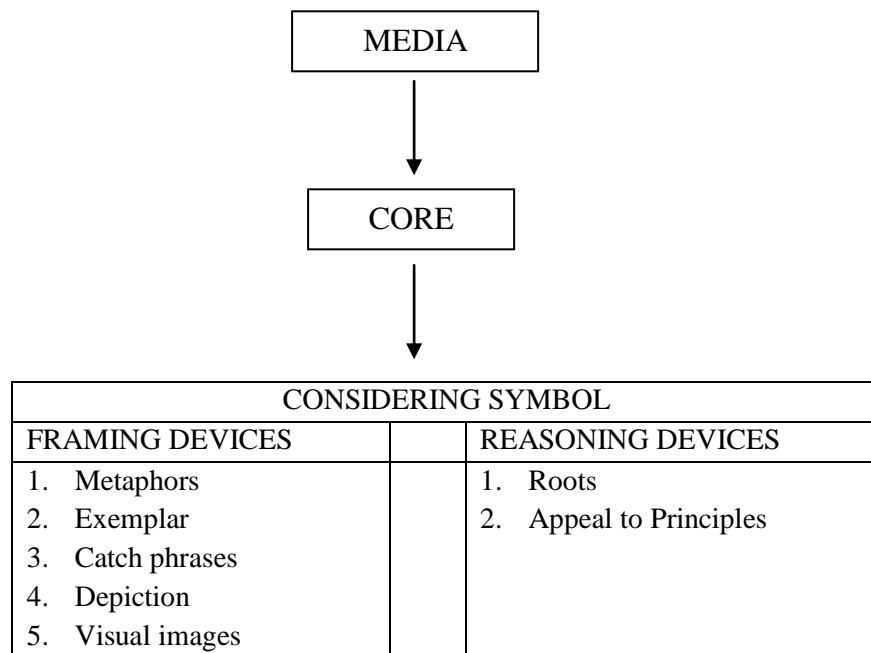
MEDIA

CORE

| CONSIDERING SYMBOL | | |
|---|---|---|
| FRAMING DEVICES | | REASONING DEVICES |
| 1. Metaphors<br>2. Exemplar<br>3. Catch phrases<br>4. Depiction<br>5. Visual images | | 1. Roots<br>2. Appeal to Principles |